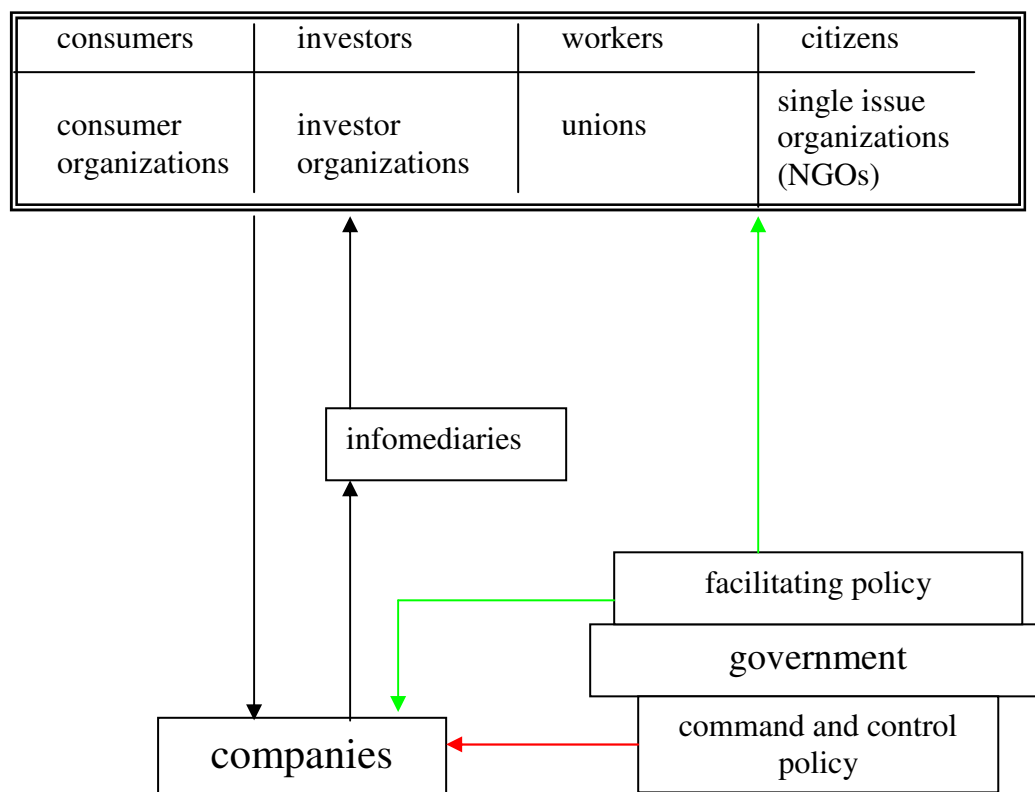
| consumers | investors | workers | citizens |
|---|---|---|---|
| consumer organizations | investor organizations | unions | single issue organizations (NGOs) |

infomediaries

facilitating policy

government

command and control policy

companies